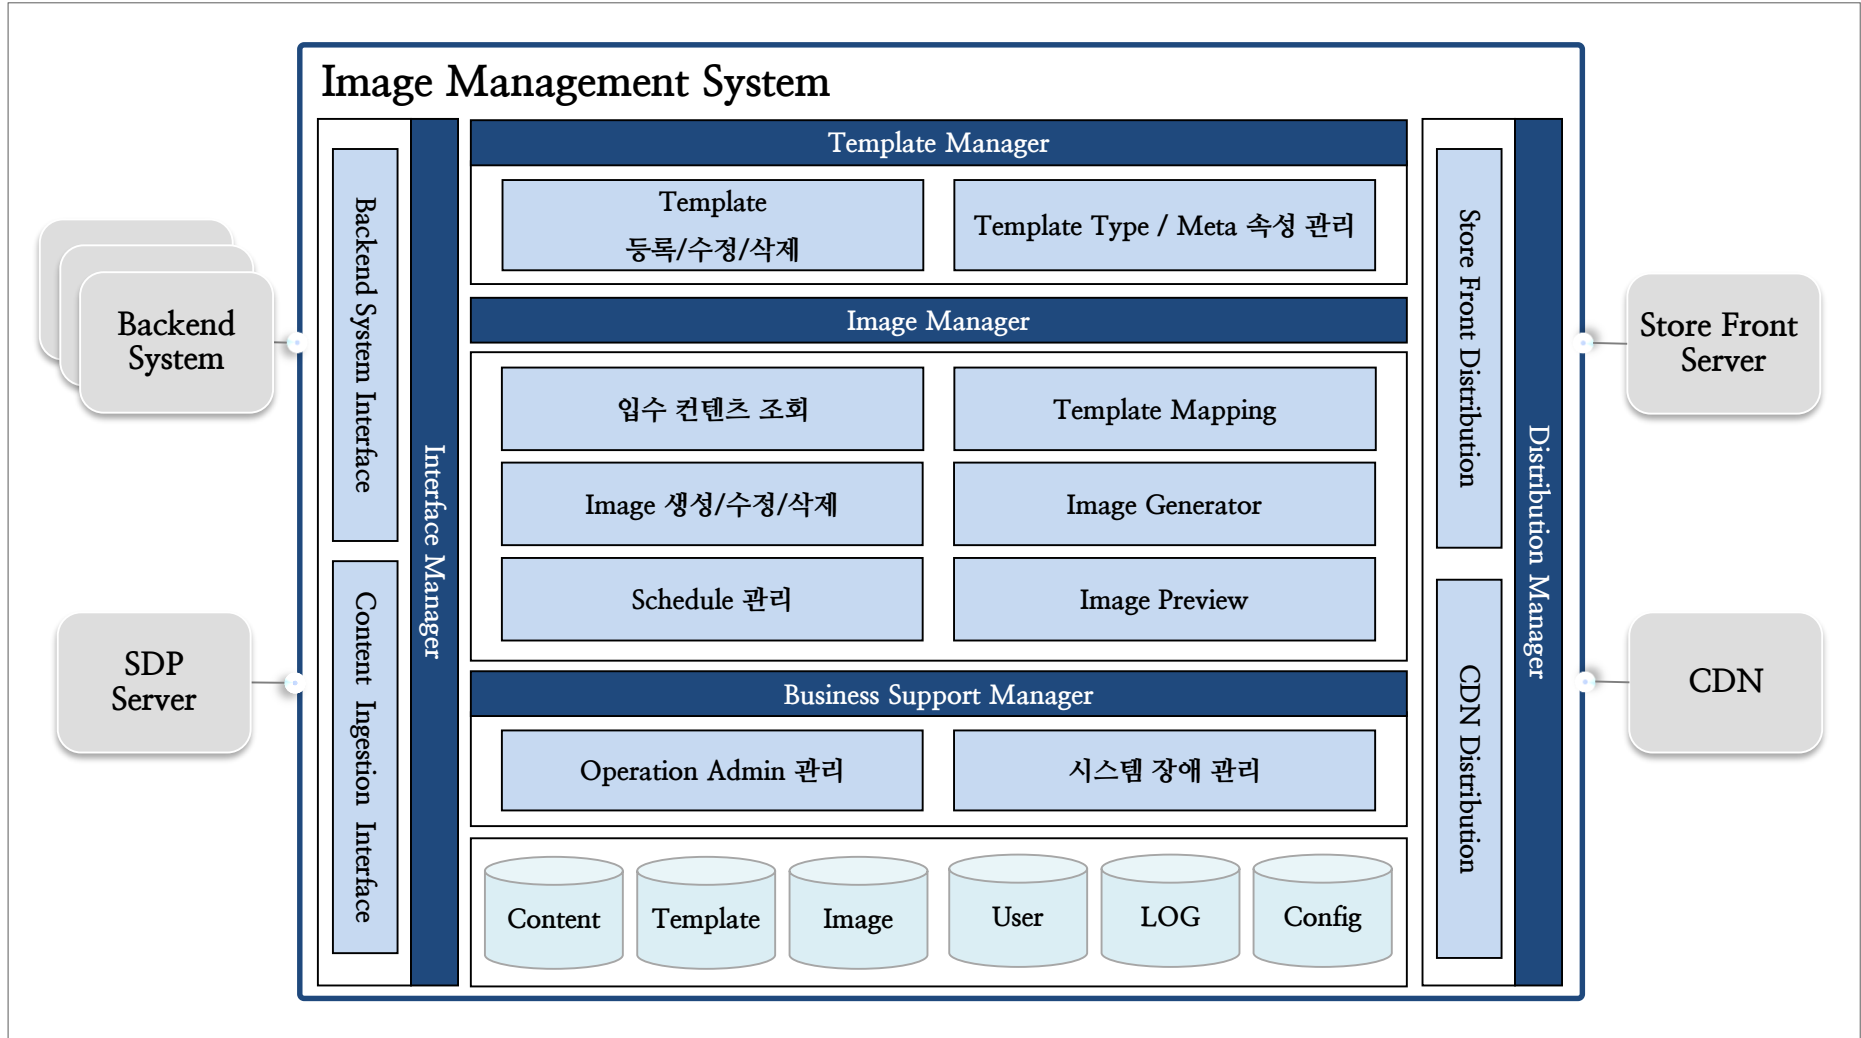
Image Management System

Backend System

SDP Server

Backend System Interface

Content Ingestion Interface

Interface Manager

Template Manager

Template 등록/수정/삭제

Template Type / Meta 속성 관리

Image Manager

입수 컨텐츠 조회

Template Mapping

Image 생성/수정/삭제

Image Generator

Schedule 관리

Image Preview

Business Support Manager

Operation Admin 관리

시스템 장애 관리

Content

Template

Image

User

LOG

Config

Store Front Distribution

CDN Distribution

Distribution Manager

Store Front Server

CDN